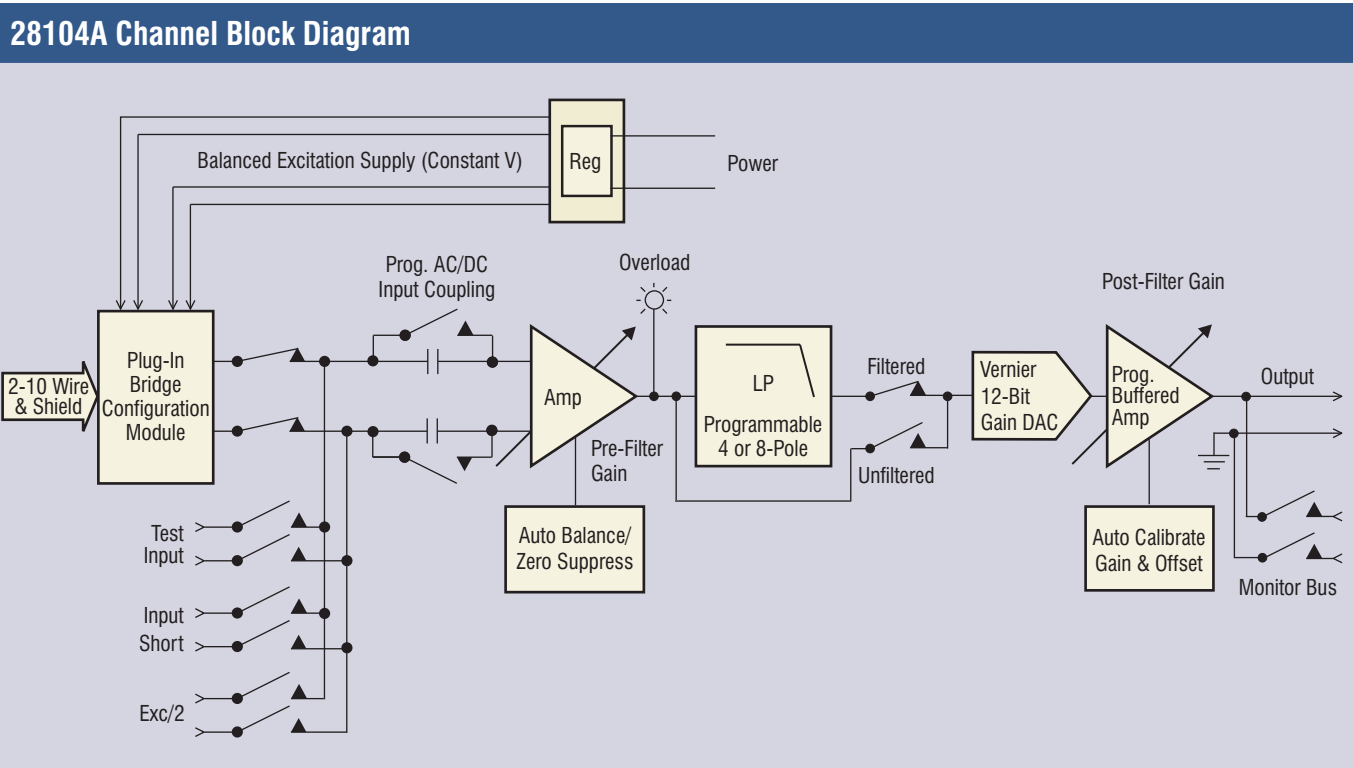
28104A Channel Block Diagram

Balanced Excitation Supply (Constant V)

Reg

Power

2-10 Wire & Shield

Plug-In Bridge Configuration Module

Prog. AC/DC Input Coupling

Overload

Amp

Pre-Filter Gain

Auto Balance/ Zero Suppress

LP

Programmable 4 or 8-Pole

Filtered

Unfiltered

Vernier 12-Bit Gain DAC

Post-Filter Gain

Prog. Buffered Amp

Output

Auto Calibrate Gain & Offset

Monitor Bus

Test Input

Input Short

Exc/2